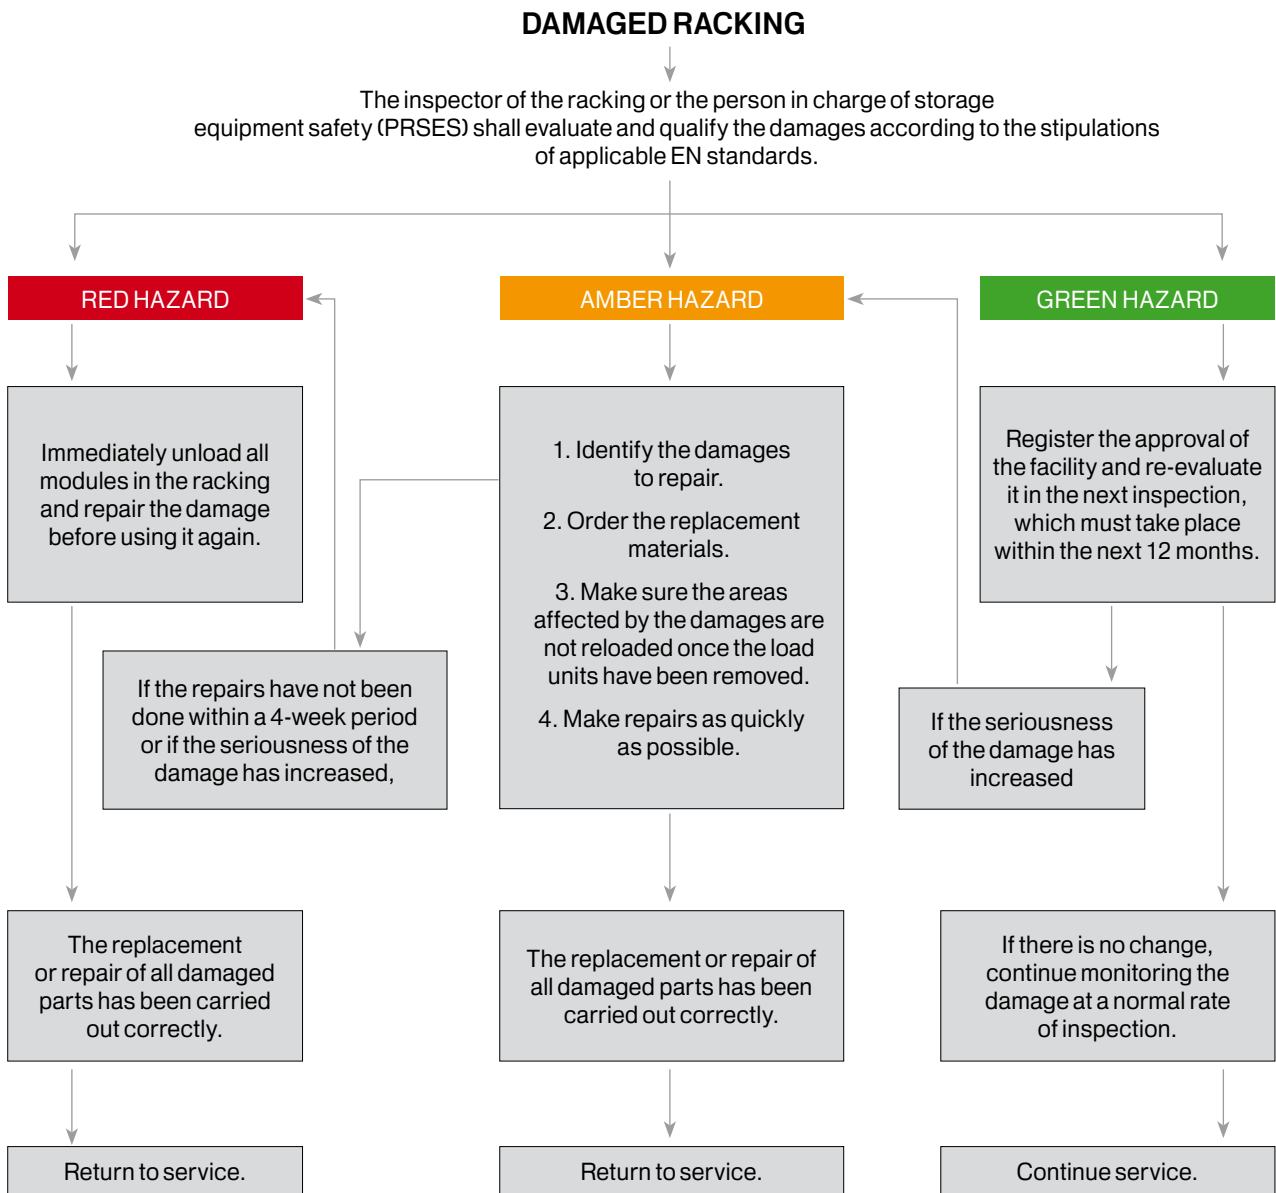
DAMAGED RACKING

The inspector of the racking or the person in charge of storage equipment safety (PRSES) shall evaluate and qualify the damages according to the stipulations of applicable EN standards.

RED HAZARD

AMBER HAZARD

GREEN HAZARD

Immediately unload all modules in the racking and repair the damage before using it again.

1. Identify the damages to repair.

2. Order the replacement materials.

3. Make sure the areas affected by the damages are not reloaded once the load units have been removed.

4. Make repairs as quickly as possible.

Register the approval of the facility and re-evaluate it in the next inspection, which must take place within the next 12 months.

If the repairs have not been done within a 4-week period or if the seriousness of the damage has increased,

If the seriousness of the damage has increased

The replacement or repair of all damaged parts has been carried out correctly.

The replacement or repair of all damaged parts has been carried out correctly.

If there is no change, continue monitoring the damage at a normal rate of inspection.

Return to service.

Return to service.

Continue service.